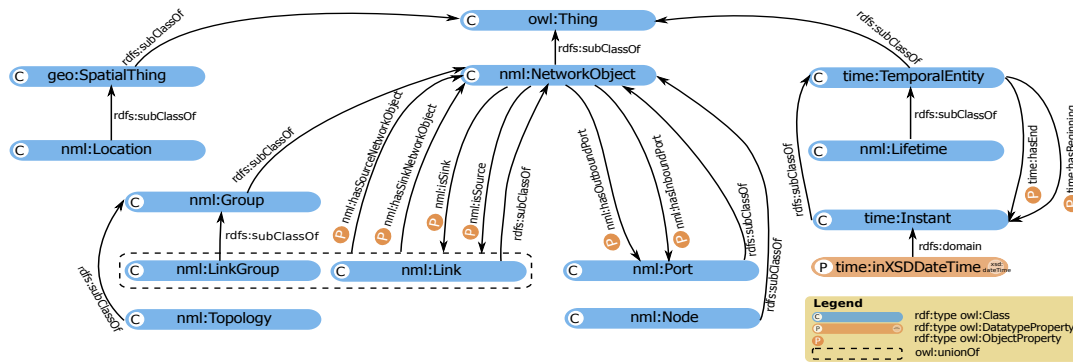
C owl:Thing
rdfs:subClassOf
rdfs:subClassOf
rdfs:subClassOf
C geo:SpatialThing
C nml:NetworkObject
C time:TemporalEntity
rdfs:subClassOf
rdfs:subClassOf
C nml:Location
C nml:Lifetime
rdfs:subClassOf
P nml:hasSourceNetworkObject
P nml:hasSinkNetworkObject
P nml:isSink
P nml:isSource
rdfs:subClassOf
P nml:hasOutboundPort
P nml:hasInboundPort
rdfs:subClassOf
rdfs:subClassOf
P time:hasEnd
P time:hasBeginning
C nml:Group
C time:Instant
rdfs:subClassOf
rdfs:domain
rdfs:subClassOf
C nml:LinkGroup
C nml:Link
C nml:Port
P time:inXSDDateTime xsd:dateTime
rdfs:subClassOf
C nml:Topology
C nml:Node
Legend
rdf:type owl:Class
rdf:type owl:DatatypeProperty
rdf:type owl:ObjectProperty
owl:unionOf